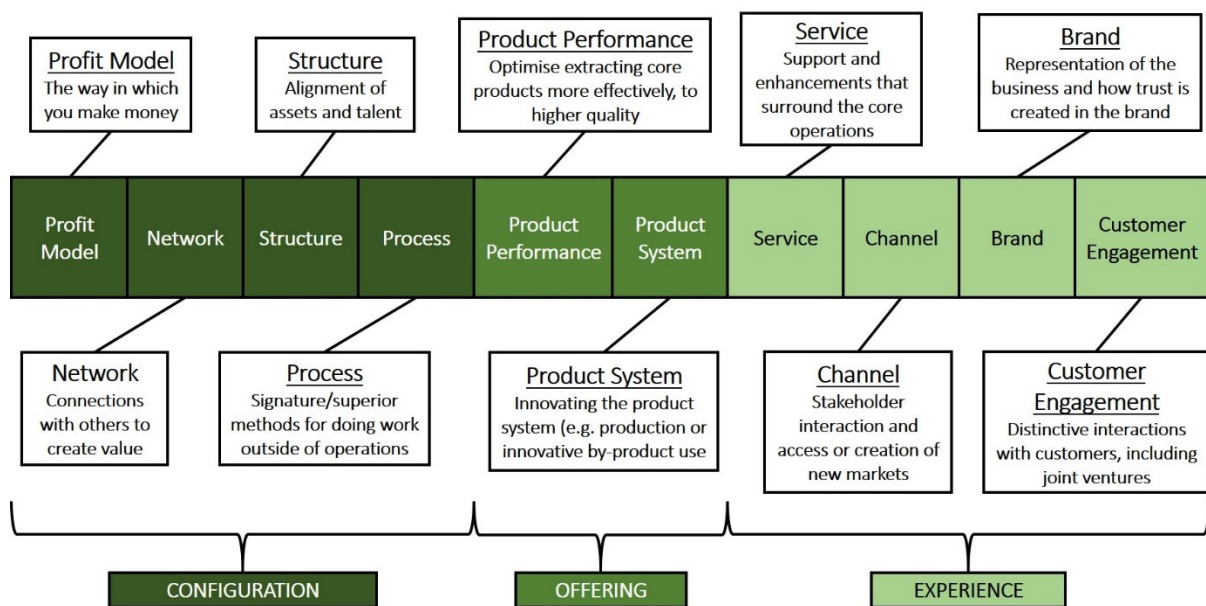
Profit Model
The way in which you make money

Structure
Alignment of assets and talent

Product Performance
Optimise extracting core products more effectively, to higher quality

Service
Support and enhancements that surround the core operations

Brand
Representation of the business and how trust is created in the brand

Profit Model

Network

Structure

Process

Product Performance

Product System

Service

Channel

Brand

Customer Engagement

Network
Connections with others to create value

Process
Signature/superior methods for doing work outside of operations

Product System
Innovating the product system (e.g. production or innovative by-product use

Channel
Stakeholder interaction and access or creation of new markets

Customer Engagement
Distinctive interactions with customers, including joint ventures

CONFIGURATION

OFFERING

EXPERIENCE